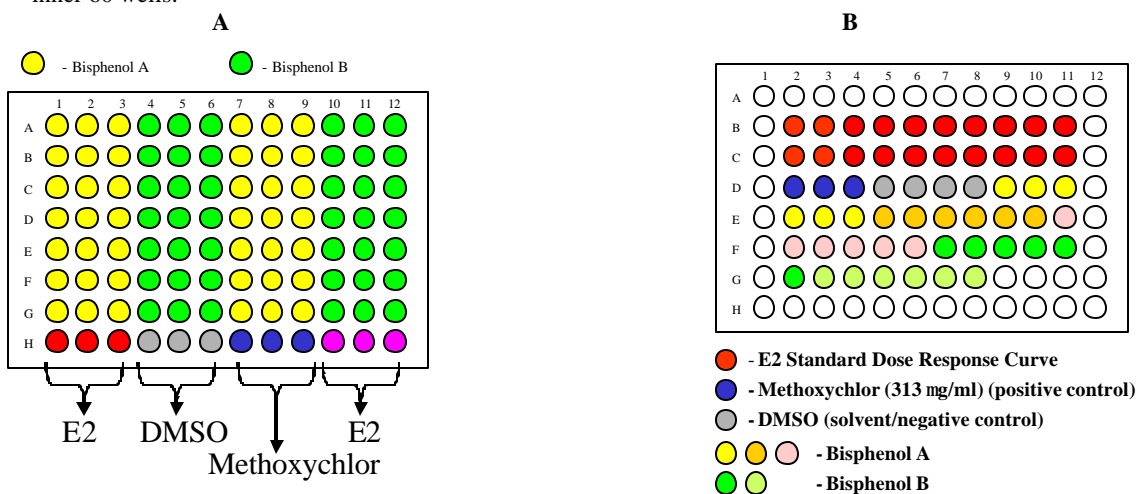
inner 60 wells.

A

- Bisphenol A - Bisphenol B

| | 1 | 2 | 3 | 4 | 5 | 6 | 7 | 8 | 9 | 10 | 11 | 12 |
|---|---|---|---|---|---|---|---|---|---|---|---|---|
| A | | | | | | | | | | | | |
| B | | | | | | | | | | | | |
| C | | | | | | | | | | | | |
| D | | | | | | | | | | | | |
| E | | | | | | | | | | | | |
| F | | | | | | | | | | | | |
| G | | | | | | | | | | | | |
| H | | | | | | | | | | | | |

E2 DMSO E2
Methoxychlor

B

| | 1 | 2 | 3 | 4 | 5 | 6 | 7 | 8 | 9 | 10 | 11 | 12 |
|---|---|---|---|---|---|---|---|---|---|---|---|---|
| A | | | | | | | | | | | | |
| B | | | | | | | | | | | | |
| C | | | | | | | | | | | | |
| D | | | | | | | | | | | | |
| E | | | | | | | | | | | | |
| F | | | | | | | | | | | | |
| G | | | | | | | | | | | | |
| H | | | | | | | | | | | | |

- E2 Standard Dose Response Curve
- Methoxychlor (313 mg/ml) (positive control)
- DMSO (solvent/negative control)
- Bisphenol A
- Bisphenol B